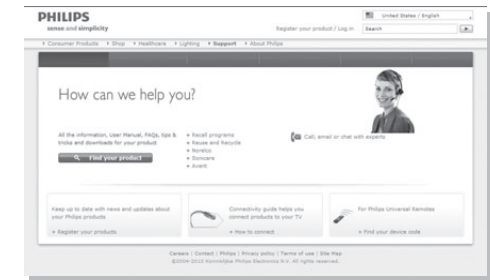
PHILIPS
sense and simplicity

Register your product / Log in

Search

United States / English

› Consumer Products › Shop › Healthcare › Lighting › Support › About Philips

How can we help you?

All the information, User Manual, FAQs, tips & tricks and downloads for your product

Find your product

» Recall programs
» Reuse and Recycle
» Norelco
» Sonicare
» Avent

Call, email or chat with experts

Keep up to date with news and updates about your Philips products

» Register your products

Connectivity guide helps you connect products to your TV

» How to connect

For Philips Universal Remotes

» Find your device code

Careers | Contact | Philips | Privacy policy | Terms of use | Site Map
©2004-2013 Koninklijke Philips Electronics N.V. All rights reserved.